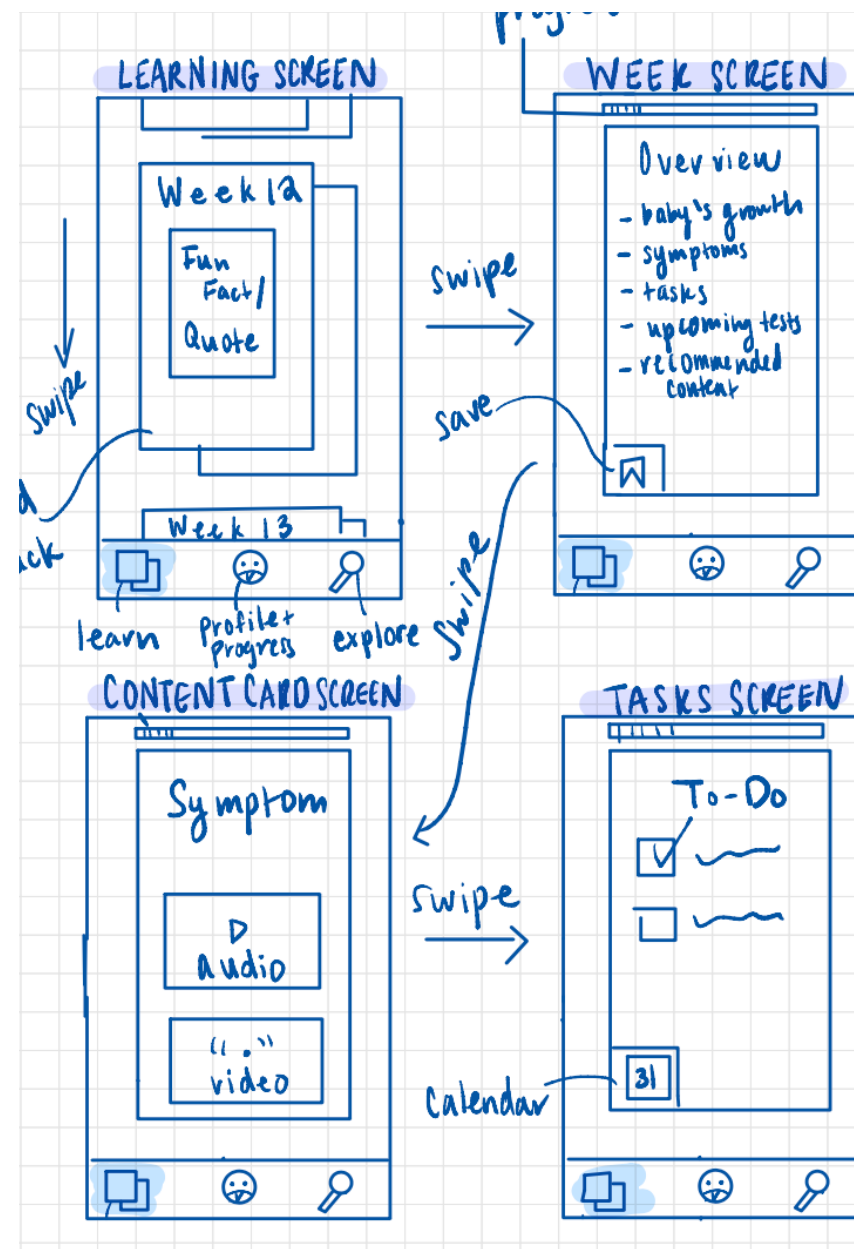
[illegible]

LEARNING SCREEN

Week 12

Fun Fact/ Quote

Swipe

Week 13

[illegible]d

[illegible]ack

learn

Profile + Progress

explore

WEEK SCREEN

Overview

- baby's growth
- symptoms
- tasks
- upcoming tests
- recommended content

Swipe

Save

Swipe

CONTENT CARD SCREEN

Symptom

audio

video

Swipe

TASKS SCREEN

To-Do

Calendar

31